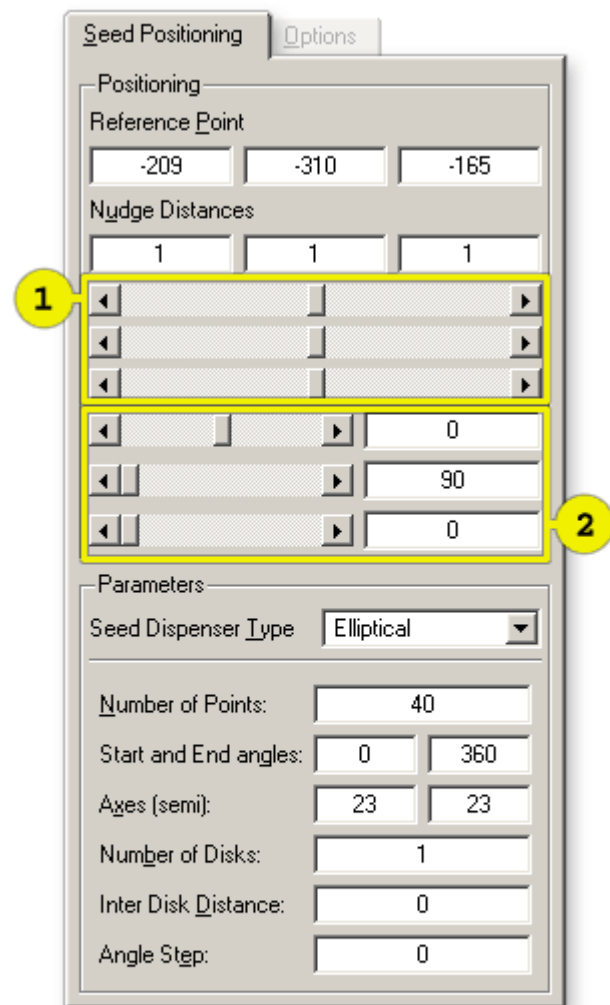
Seed Positioning
Options

Positioning
Reference Point
-209
-310
-165
Nudge Distances
1
1
1

1

0
90
0

2

Parameters
Seed Dispenser Type
Elliptical

Number of Points:
40
Start and End angles:
0
360
Axes (semi):
23
23
Number of Disks:
1
Inter Disk Distance:
0
Angle Step:
0